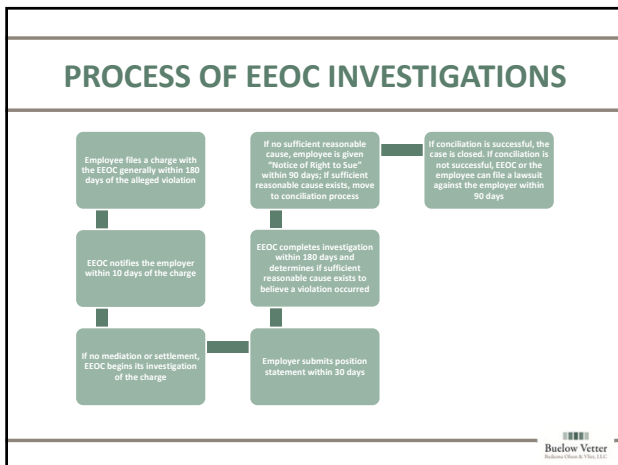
PROCESS OF EEOC INVESTIGATIONS

Employee files a charge with the EEOC generally within 180 days of the alleged violation

EEOC notifies the employer within 10 days of the charge

If no mediation or settlement, EEOC begins its investigation of the charge

Employer submits position statement within 30 days

EEOC completes investigation within 180 days and determines if sufficient reasonable cause exists to believe a violation occurred

If no sufficient reasonable cause, employee is given "Notice of Right to Sue" within 90 days; If sufficient reasonable cause exists, move to conciliation process

If conciliation is successful, the case is closed. If conciliation is not successful, EEOC or the employee can file a lawsuit against the employer within 90 days

Buelow Vetter
Buikema Olson & Vliet, LLC